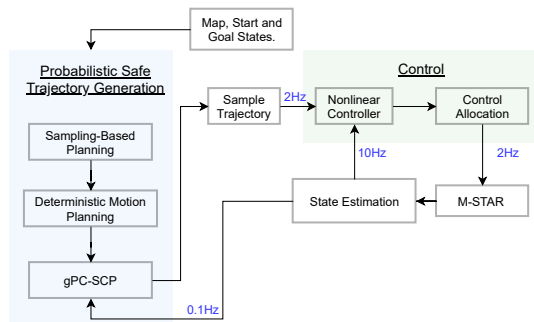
Map, Start and Goal States.

Probabilistic Safe Trajectory Generation

Sampling-Based Planning

Deterministic Motion Planning

gPC-SCP

Sample Trajectory

2Hz

Control

Nonlinear Controller

Control Allocation

10Hz

2Hz

State Estimation

M-STAR

0.1Hz